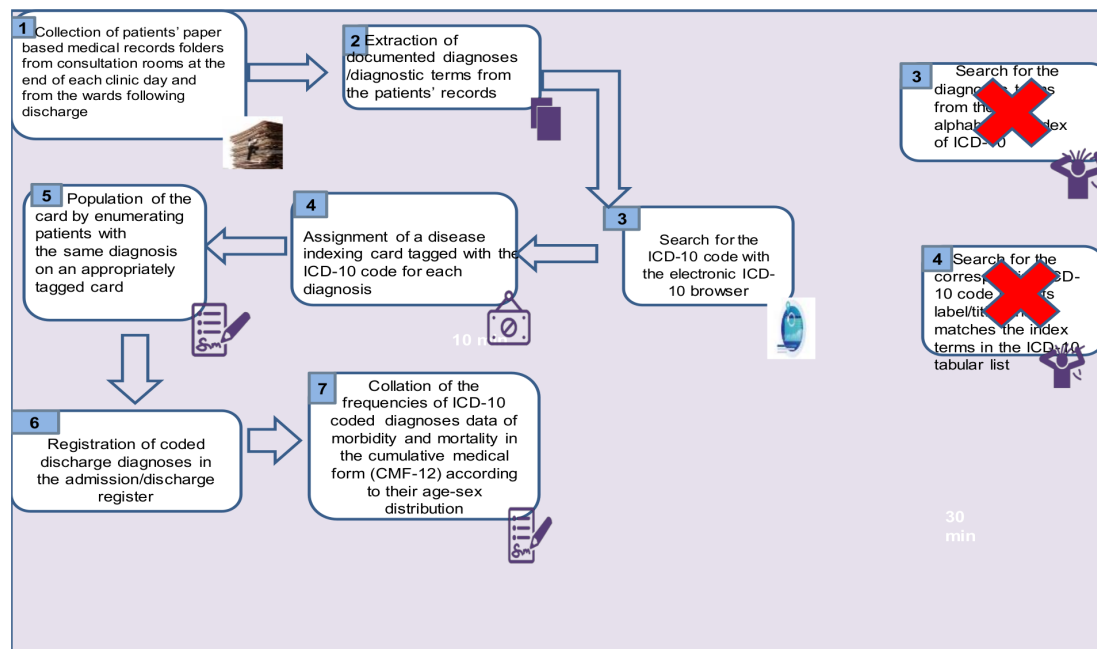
1 Collection of patients' paper based medical records folders from consultation rooms at the end of each clinic day and from the wards following discharge

2 Extraction of documented diagnoses /diagnostic terms from the patients' records

3 Search for the diagno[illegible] t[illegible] from the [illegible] alphab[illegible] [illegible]dex of ICD-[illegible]0

5 Population of the card by enumerating patients with the same diagnosis on an appropriately tagged card

4 Assignment of a disease indexing card tagged with the ICD-10 code for each diagnosis

3 Search for the ICD-10 code with the electronic ICD-10 browser

4 Search for the corresp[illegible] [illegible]CD-10 code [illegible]s label/tit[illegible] matches the index terms in the ICD-10 tabular list

10 m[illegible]

6 Registration of coded discharge diagnoses in the admission/discharge register

7 Collation of the frequencies of ICD-10 coded diagnoses data of morbidity and mortality in the cumulative medical form (CMF-12) according to their age-sex distribution

30 min